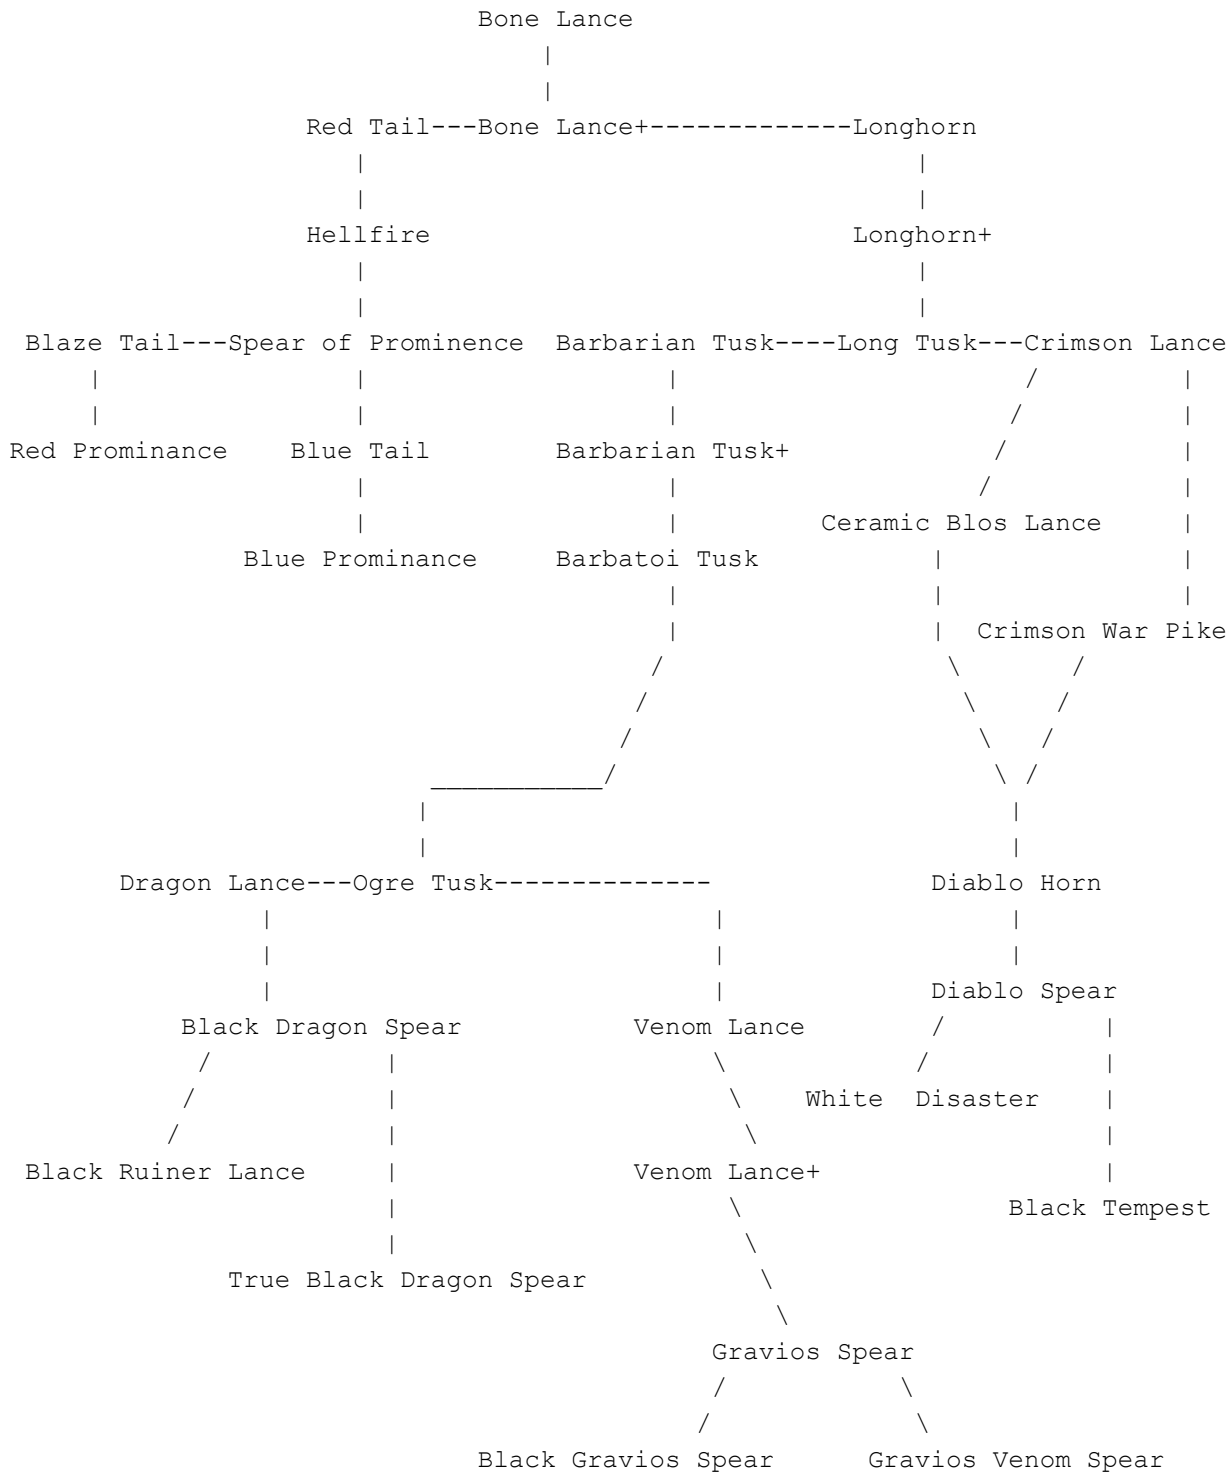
Bone Lance

Red Tail---Bone Lance+-------------Longhorn

Hellfire

Longhorn+

Blaze Tail---Spear of Prominence

Barbarian Tusk----Long Tusk---Crimson Lance

Red Prominance

Blue Tail

Barbarian Tusk+

Ceramic Blos Lance

Blue Prominance

Barbatoi Tusk

Crimson War Pike

Dragon Lance---Ogre Tusk--------------

Diablo Horn

Diablo Spear

Black Dragon Spear

Venom Lance

White Disaster

Black Ruiner Lance

Venom Lance+

Black Tempest

True Black Dragon Spear

Gravios Spear

Black Gravios Spear

Gravios Venom Spear